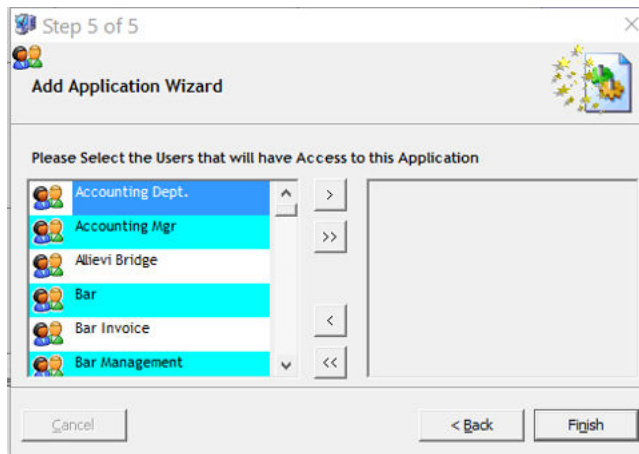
Step 5 of 5

Add Application Wizard

Please Select the Users that will have Access to this Application

Accounting Dept.
Accounting Mgr
Allievi Bridge
Bar
Bar Invoice
Bar Management

>
>>
<
<<

Cancel

< Back

Finish